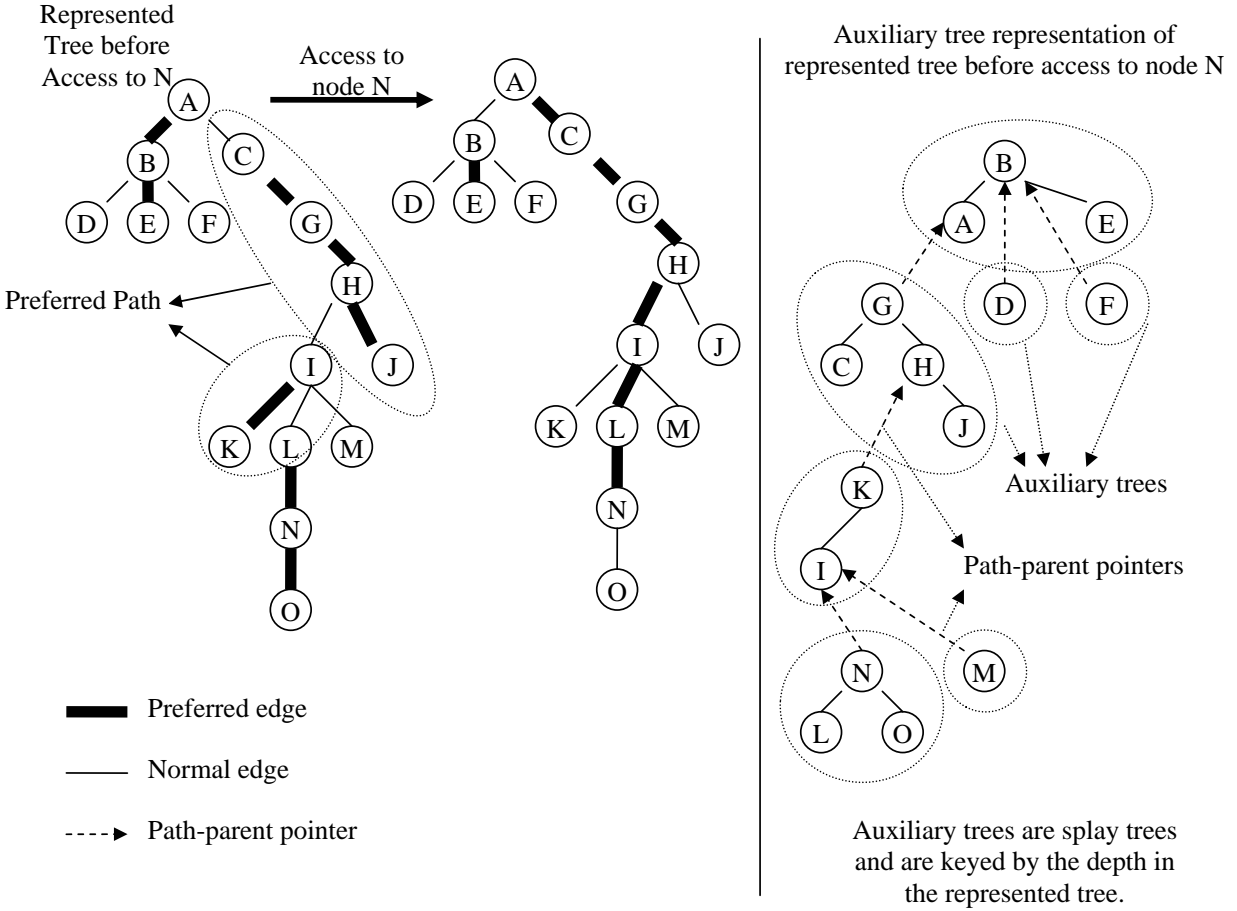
Represented Tree before Access to N

Access to node N

Auxiliary tree representation of represented tree before access to node N

A
B
C
D
E
F
G
H
I
J
K
L
M
N
O

Preferred Path

A
B
C
D
E
F
G
H
I
J
K
L
M
N
O

B
A
E
D
F
G
C
H
J
K
I
N
L
O
M

Auxiliary trees

Path-parent pointers

Preferred edge

Normal edge

Path-parent pointer

Auxiliary trees are splay trees and are keyed by the depth in the represented tree.